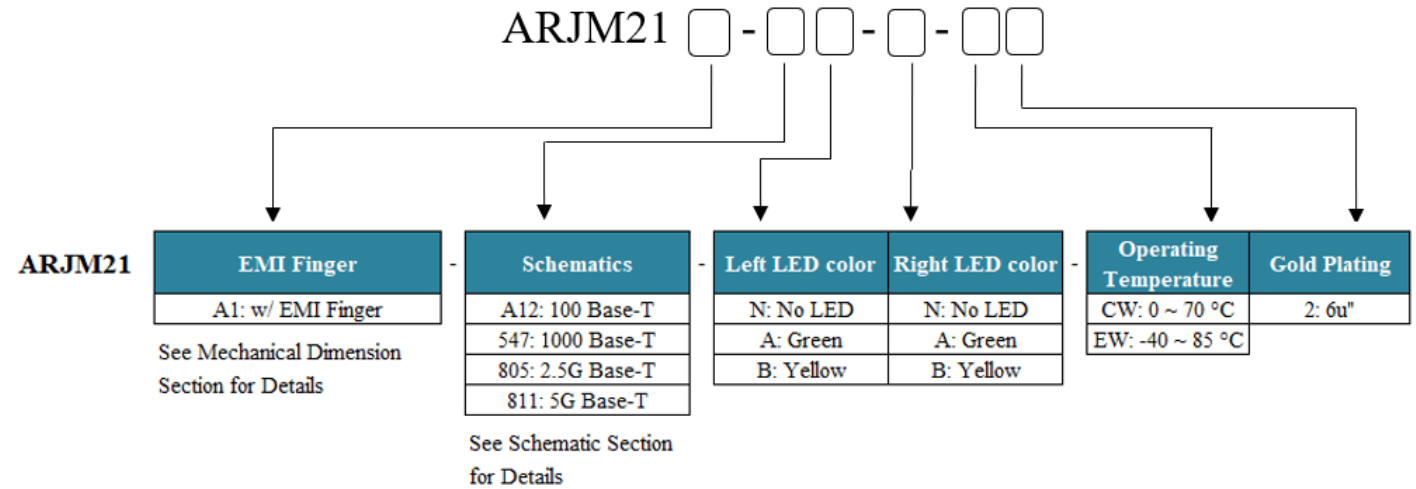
ARJM21 ☐ - ☐☐ - ☐ - ☐☐

ARJM21

| EMI Finger |
|---|
| A1: w/ EMI Finger |

See Mechanical Dimension Section for Details

-

| Schematics |
|---|
| A12: 100 Base-T |
| 547: 1000 Base-T |
| 805: 2.5G Base-T |
| 811: 5G Base-T |

See Schematic Section for Details

-

| Left LED color | Right LED color |
|---|---|
| N: No LED | N: No LED |
| A: Green | A: Green |
| B: Yellow | B: Yellow |

-

| Operating Temperature | Gold Plating |
|---|---|
| CW: 0 ~ 70 °C | 2: 6u" |
| EW: -40 ~ 85 °C | |